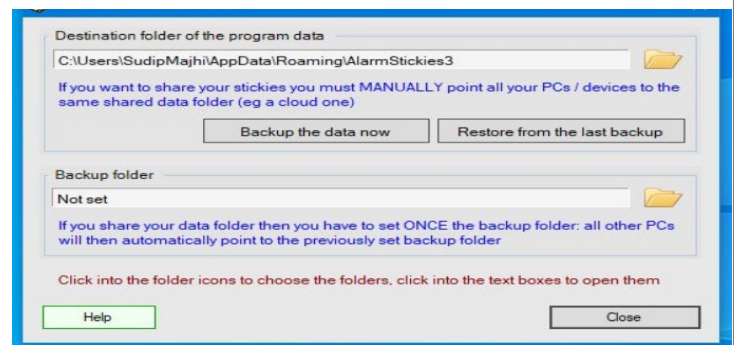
Destination folder of the program data

C:\Users\SudipMajhi\AppData\Roaming\AlarmStickies3

If you want to share your stickies you must MANUALLY point all your PCs / devices to the same shared data folder (eg a cloud one)

Backup the data now

Restore from the last backup

Backup folder

Not set

If you share your data folder then you have to set ONCE the backup folder: all other PCs will then automatically point to the previously set backup folder

Click into the folder icons to choose the folders, click into the text boxes to open them

Help

Close